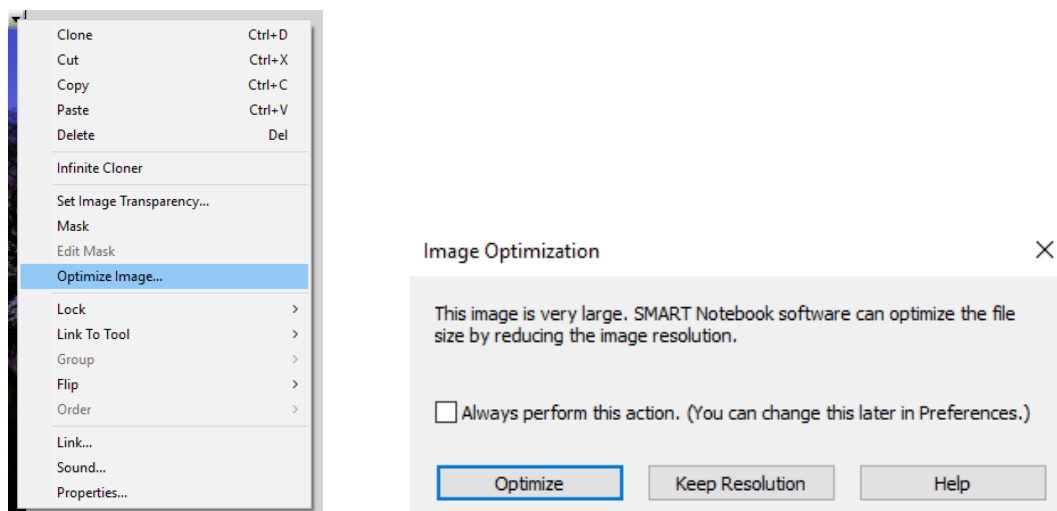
Clone Ctrl+D
Cut Ctrl+X
Copy Ctrl+C
Paste Ctrl+V
Delete Del
Infinite Cloner
Set Image Transparency...
Mask
Edit Mask
Optimize Image...
Lock >
Link To Tool >
Group >
Flip >
Order >
Link...
Sound...
Properties...

Image Optimization

This image is very large. SMART Notebook software can optimize the file size by reducing the image resolution.

Always perform this action. (You can change this later in Preferences.)

Optimize Keep Resolution Help